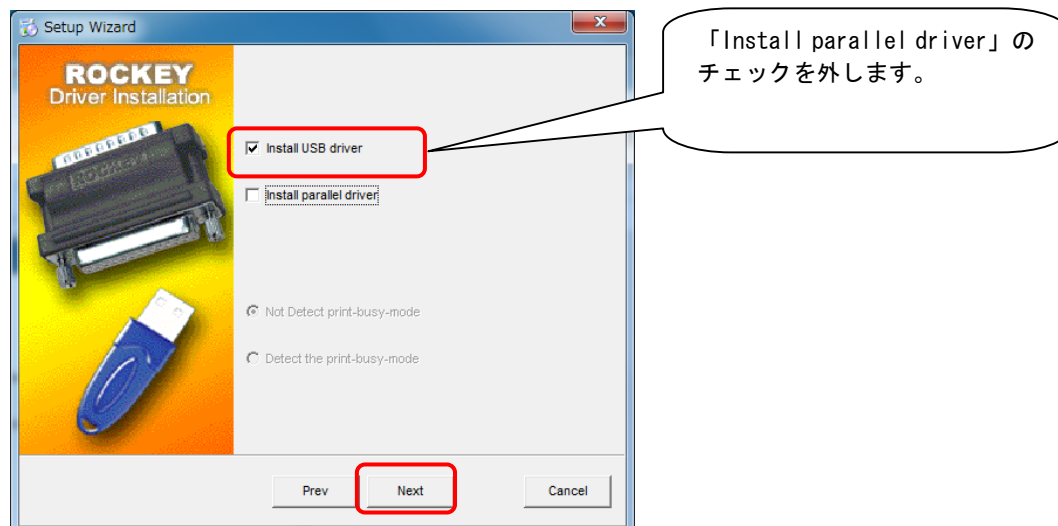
Setup Wizard

ROCKEY
Driver Installation

ROCKEY

Install USB driver

Install parallel driver

Not Detect print-busy-mode

Detect the print-busy-mode

Prev

Next

Cancel

「Install parallel driver」のチェックを外します。